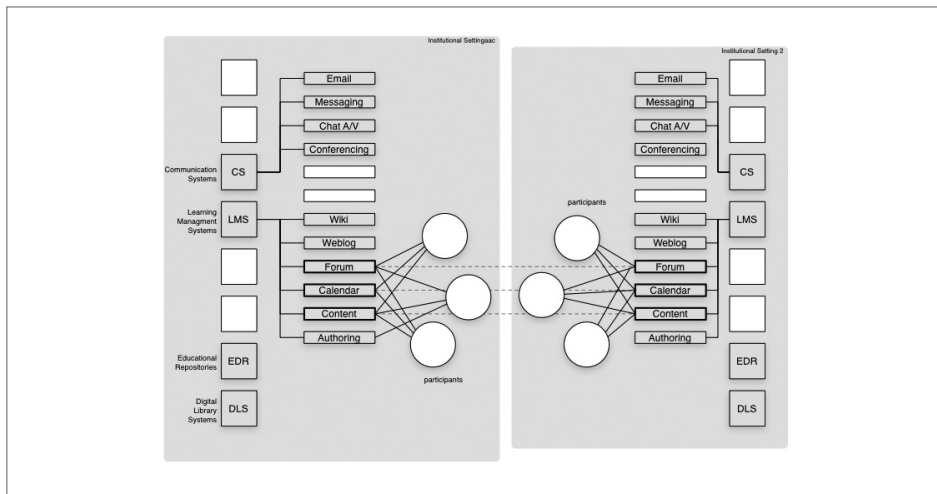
Institutional Settingaac

Email
Messaging
Chat A/V
Conferencing

Communication Systems
CS

Learning Managment Systems
LMS

Wiki
Weblog
Forum
Calendar
Content
Authoring

Educational Repositories
EDR

Digital Library Systems
DLS

participants

Institutional Setting 2

Email
Messaging
Chat A/V
Conferencing
CS

participants

Wiki
LMS
Weblog
Forum
Calendar
Content
Authoring
EDR
DLS